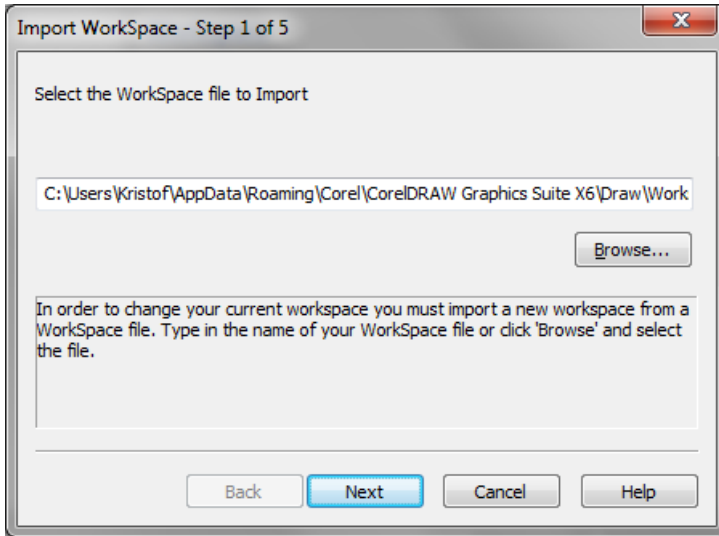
Import WorkSpace - Step 1 of 5

Select the WorkSpace file to Import

C:\Users\Kristof\AppData\Roaming\Corel\CorelDRAW Graphics Suite X6\Draw\Work

Browse...

In order to change your current workspace you must import a new workspace from a WorkSpace file. Type in the name of your WorkSpace file or click 'Browse' and select the file.

Back Next Cancel Help